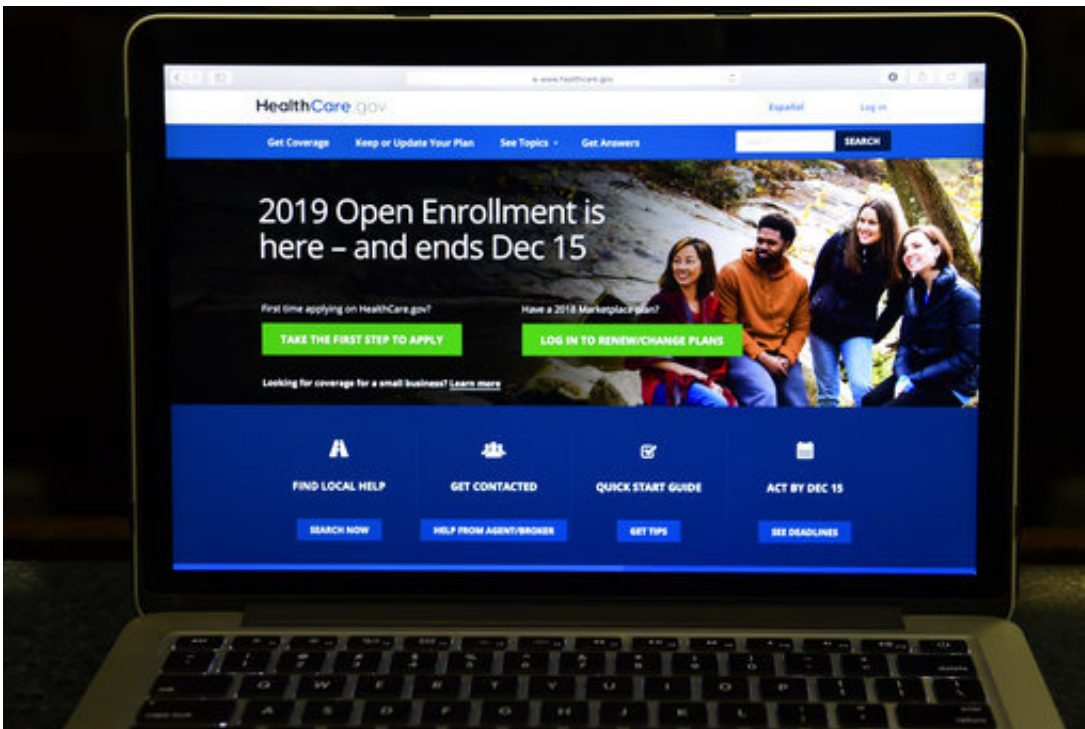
www.healthcare.gov

HealthCare.gov

Español

Log in

Get Coverage

Keep or Update Your Plan

See Topics

Get Answers

SEARCH

2019 Open Enrollment is here – and ends Dec 15

First time applying on HealthCare.gov?

TAKE THE FIRST STEP TO APPLY

Have a 2018 Marketplace plan?

LOG IN TO RENEW/CHANGE PLANS

Looking for coverage for a small business? Learn more

FIND LOCAL HELP

SEARCH NOW

GET CONTACTED

HELP FROM AGENT/BROKER

QUICK START GUIDE

GET TIPS

ACT BY DEC 15

SEE DEADLINES